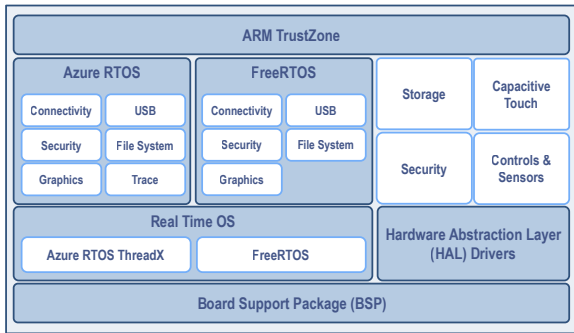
ARM TrustZone

Azure RTOS

Connectivity
USB
Security
File System
Graphics
Trace

FreeRTOS

Connectivity
USB
Security
File System
Graphics

Storage

Capacitive Touch

Security

Controls & Sensors

Real Time OS

Azure RTOS ThreadX

FreeRTOS

Hardware Abstraction Layer (HAL) Drivers

Board Support Package (BSP)